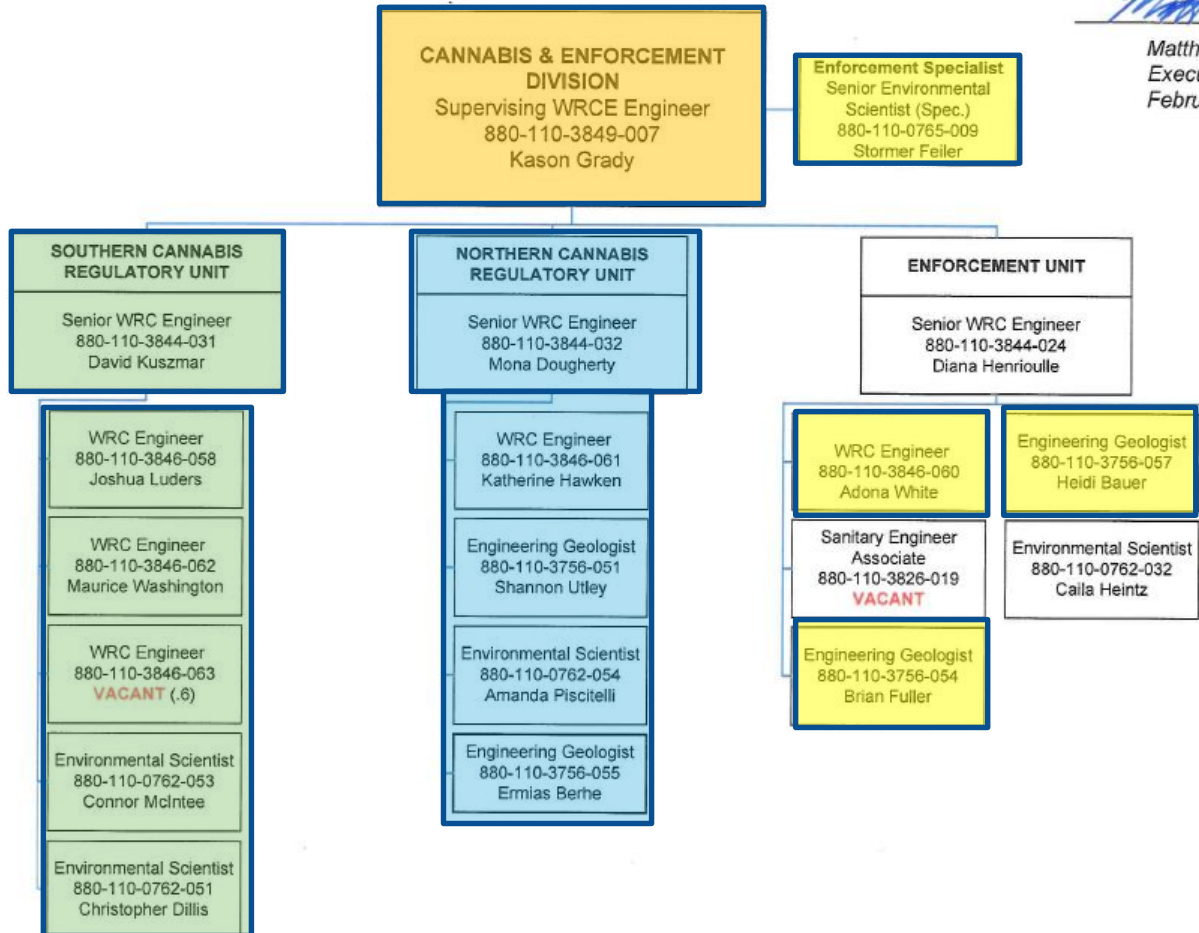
Matth
Execu
Febru

CANNABIS & ENFORCEMENT DIVISION
Supervising WRCE Engineer
880-110-3849-007
Kason Grady

Enforcement Specialist
Senior Environmental Scientist (Spec.)
880-110-0765-009
Stormer Feiler

SOUTHERN CANNABIS REGULATORY UNIT

Senior WRC Engineer
880-110-3844-031
David Kuszmar

WRC Engineer
880-110-3846-058
Joshua Luders

WRC Engineer
880-110-3846-062
Maurice Washington

WRC Engineer
880-110-3846-063
VACANT (.6)

Environmental Scientist
880-110-0762-053
Connor McIntee

Environmental Scientist
880-110-0762-051
Christopher Dillis

NORTHERN CANNABIS REGULATORY UNIT

Senior WRC Engineer
880-110-3844-032
Mona Dougherty

WRC Engineer
880-110-3846-061
Katherine Hawken

Engineering Geologist
880-110-3756-051
Shannon Utley

Environmental Scientist
880-110-0762-054
Amanda Piscitelli

Engineering Geologist
880-110-3756-055
Ermias Berhe

ENFORCEMENT UNIT

Senior WRC Engineer
880-110-3844-024
Diana Henrioulle

WRC Engineer
880-110-3846-060
Adona White

Sanitary Engineer Associate
880-110-3826-019
VACANT

Engineering Geologist
880-110-3756-054
Brian Fuller

Engineering Geologist
880-110-3756-057
Heidi Bauer

Environmental Scientist
880-110-0762-032
Caila Heintz